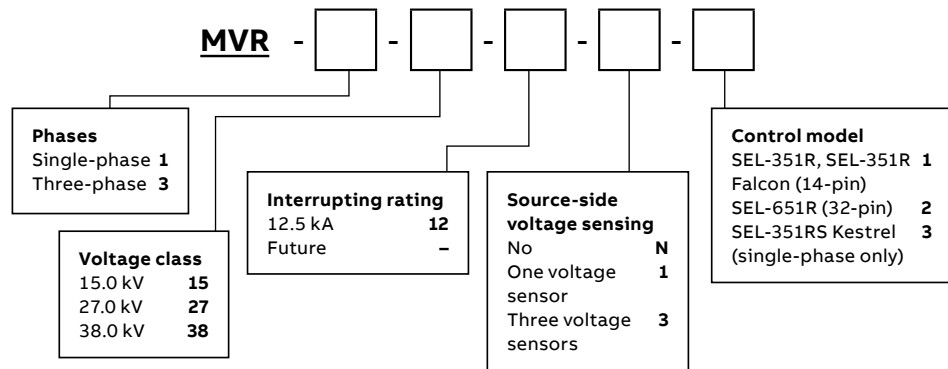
MVR - [ ] - [ ] - [ ] - [ ] - [ ]

**Phases**
Single-phase **1**
Three-phase **3**

**Voltage class**
15.0 kV **15**
27.0 kV **27**
38.0 kV **38**

**Interrupting rating**
12.5 kA **12**
Future **–**

**Source-side voltage sensing**
No **N**
One voltage sensor **1**
Three voltage sensors **3**

**Control model**
SEL-351R, SEL-351R Falcon (14-pin) **1**
SEL-651R (32-pin) **2**
SEL-351RS Kestrel (single-phase only) **3**